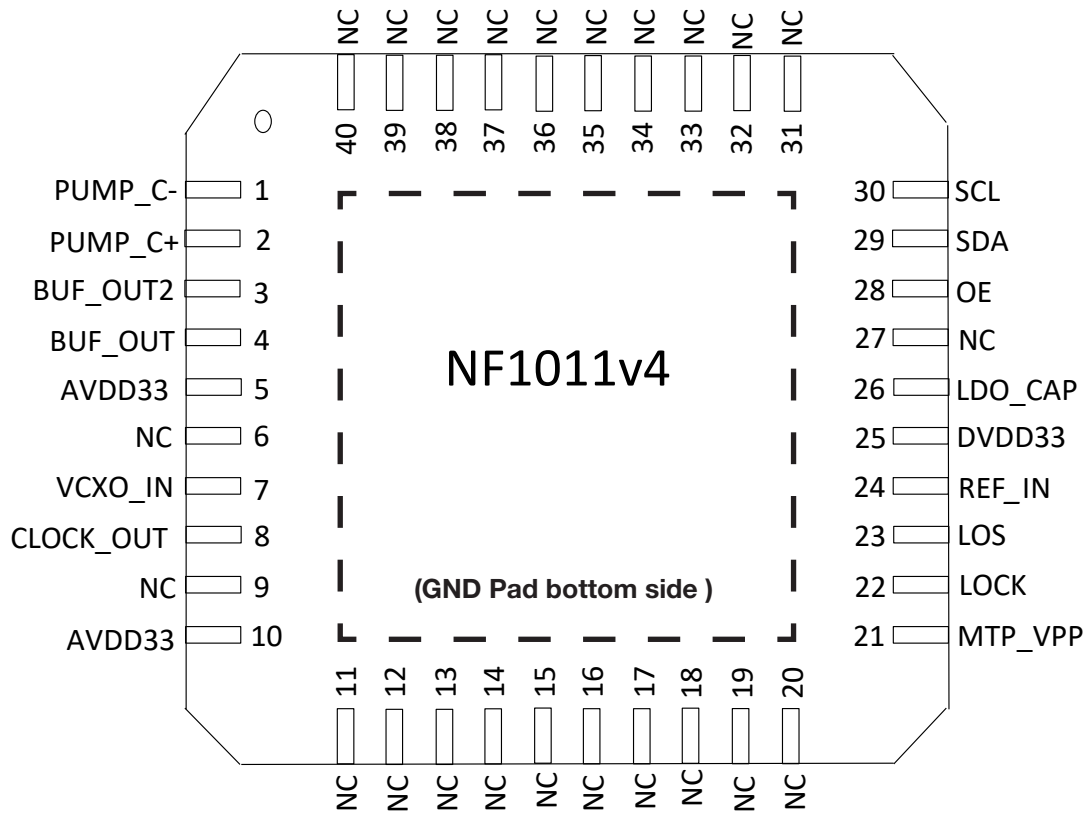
NC NC NC NC NC NC NC NC NC NC

40 39 38 37 36 35 34 33 32 31

PUMP_C- 1
PUMP_C+ 2
BUF_OUT2 3
BUF_OUT 4
AVDD33 5
NC 6
VCXO_IN 7
CLOCK_OUT 8
NC 9
AVDD33 10

NF1011v4

(GND Pad bottom side )

30 SCL
29 SDA
28 OE
27 NC
26 LDO_CAP
25 DVDD33
24 REF_IN
23 LOS
22 LOCK
21 MTP_VPP

11 12 13 14 15 16 17 18 19 20

NC NC NC NC NC NC NC NC NC NC